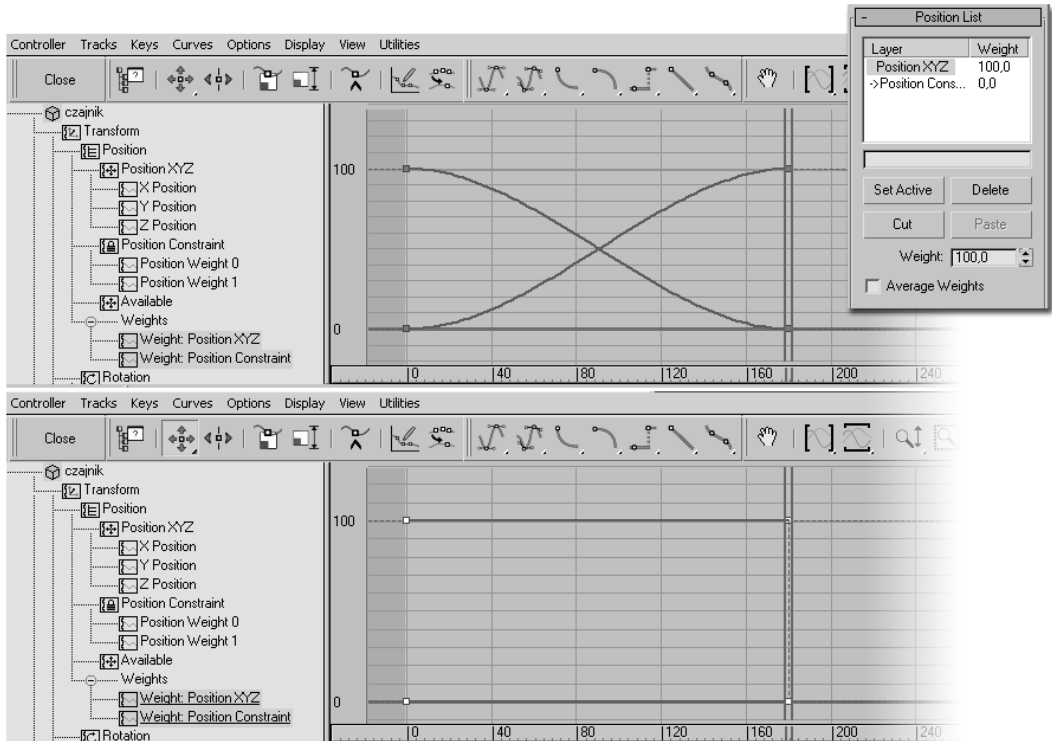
Position List

| Layer | Weight |
|---|---|
| Position XYZ | 100,0 |
| ->Position Cons... | 0,0 |

Set Active
Delete
Cut
Paste
Weight: 100,0
Average Weights

Controller Tracks Keys Curves Options Display View Utilities

Close

czajnik
Transform
Position
Position XYZ
X Position
Y Position
Z Position
Position Constraint
Position Weight 0
Position Weight 1
Available
Weights
Weight: Position XYZ
Weight: Position Constraint
Rotation

100
0
0 40 80 120 160 200 240

Controller Tracks Keys Curves Options Display View Utilities

Close

czajnik
Transform
Position
Position XYZ
X Position
Y Position
Z Position
Position Constraint
Position Weight 0
Position Weight 1
Available
Weights
Weight: Position XYZ
Weight: Position Constraint
Rotation

100
0
0 40 80 120 160 200 240